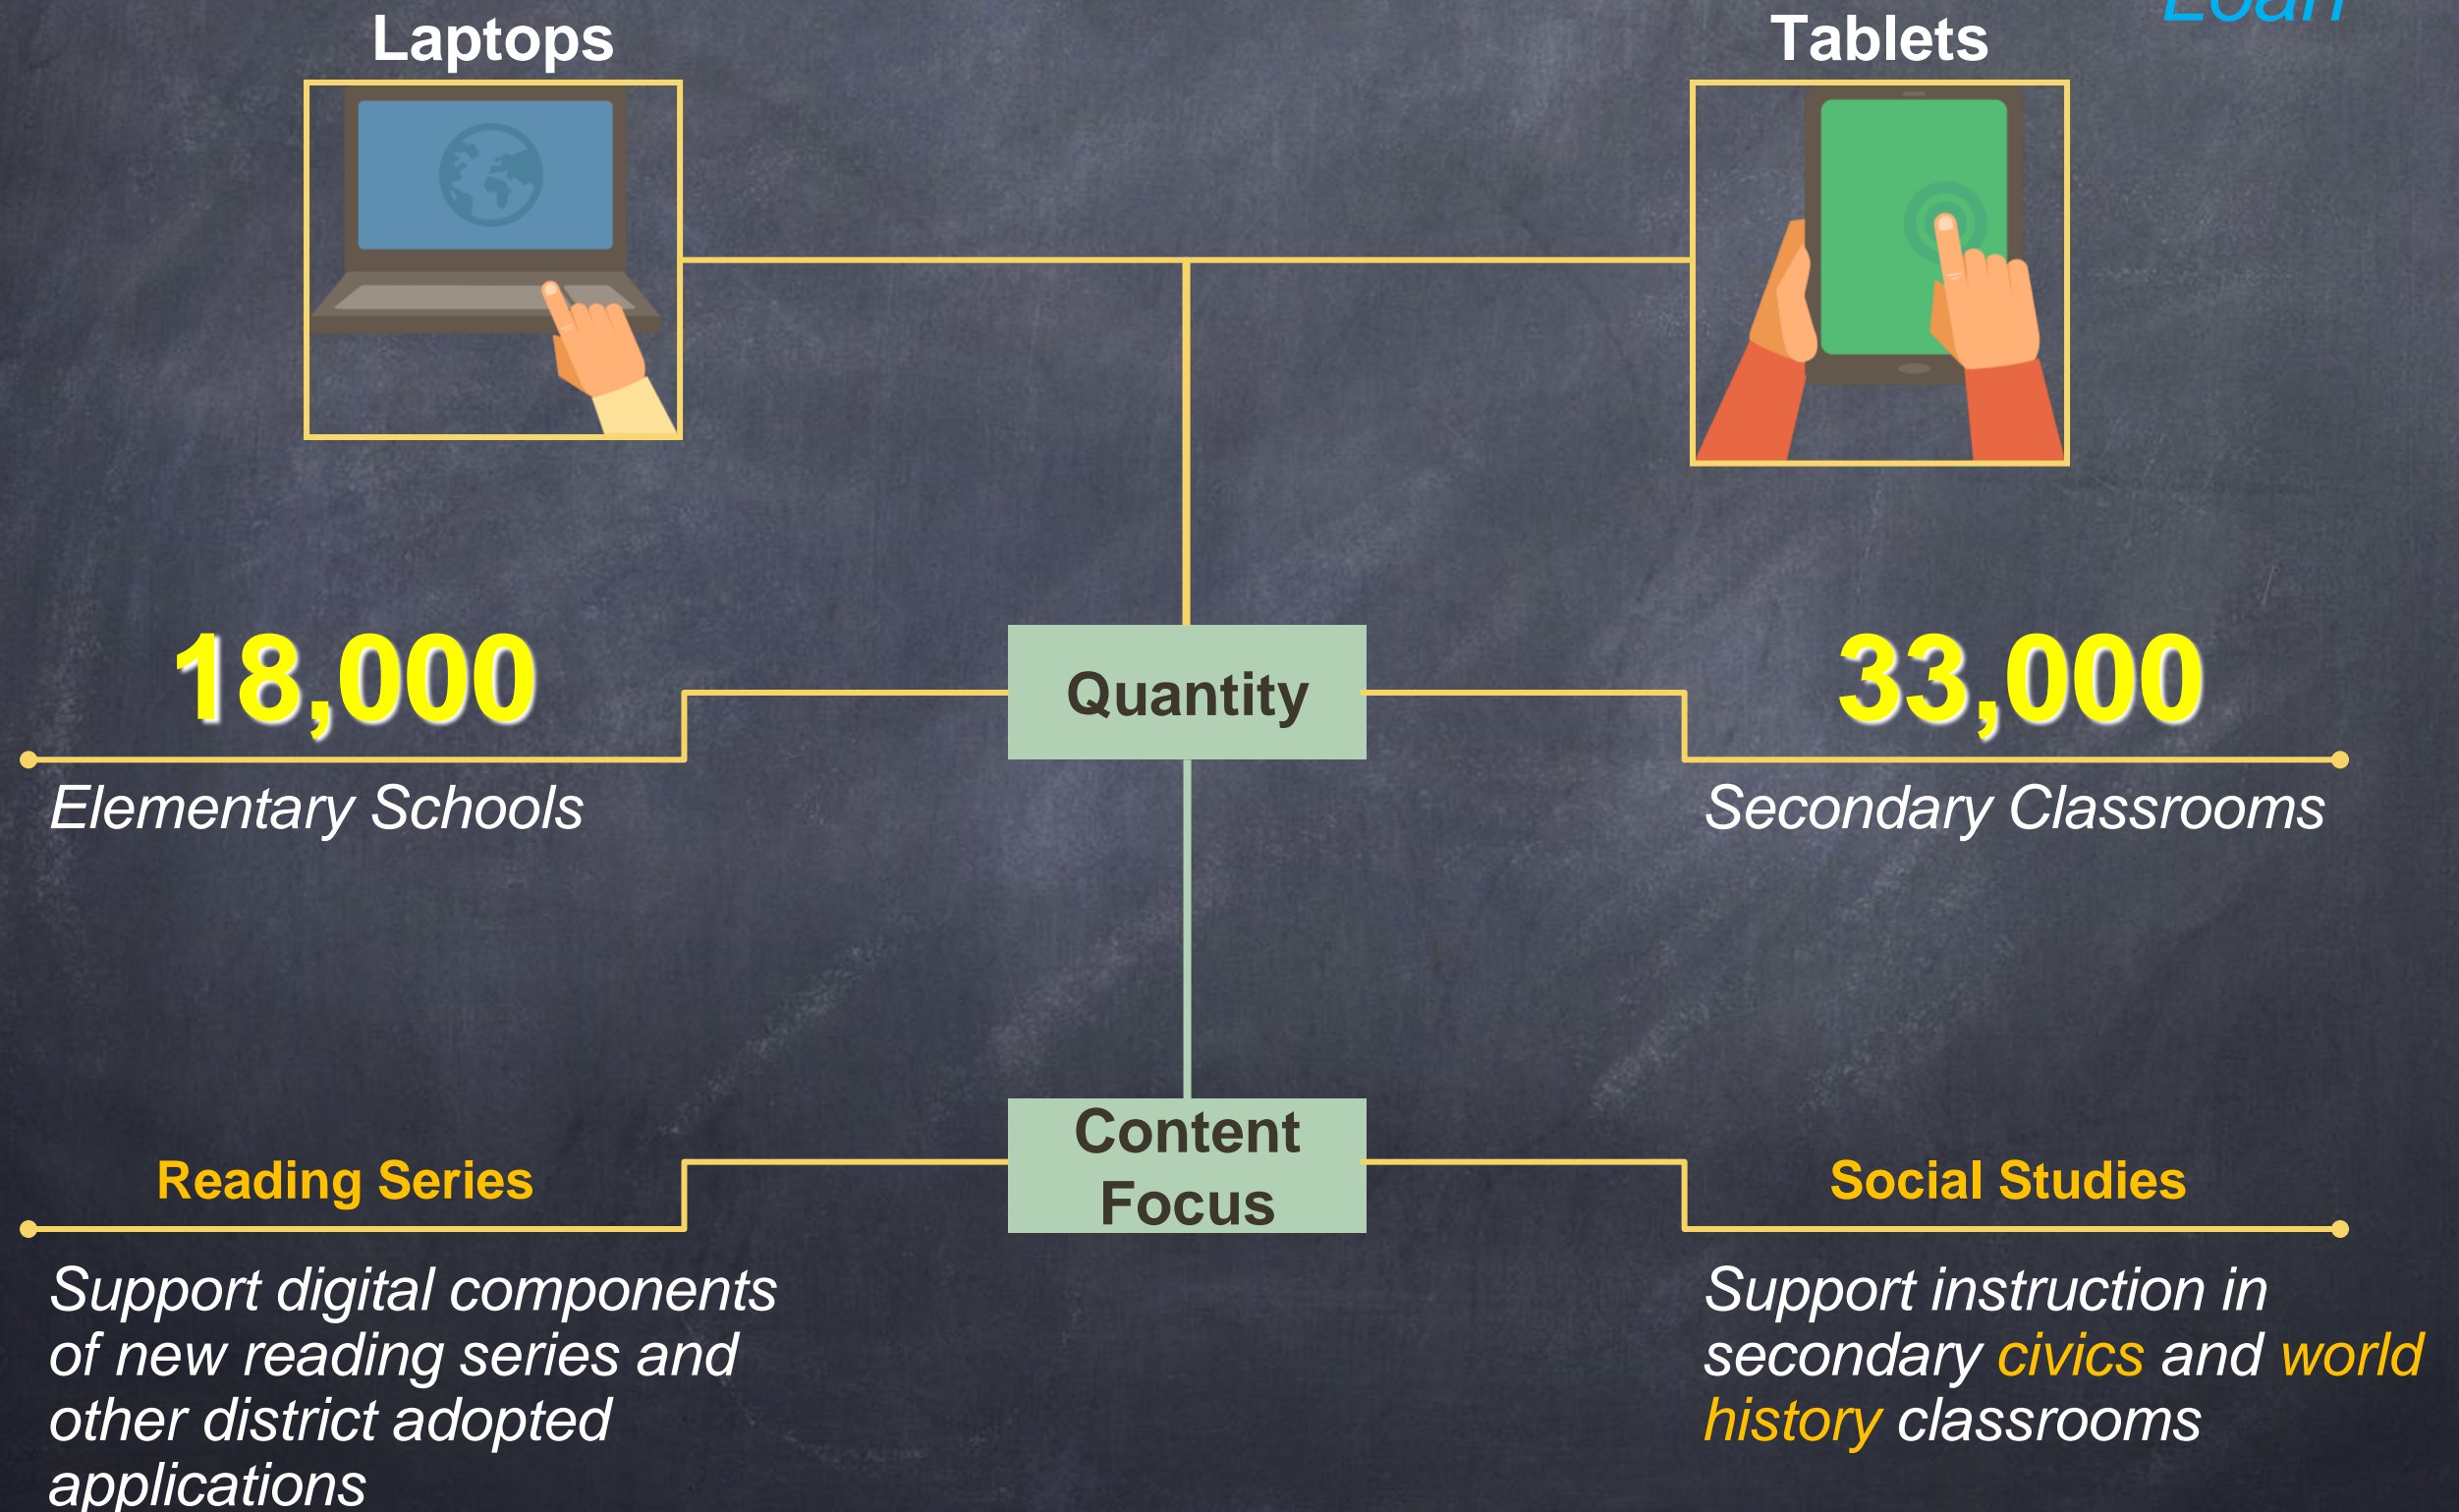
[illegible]

Laptops

Tablets

18,000

Quantity

33,000

Elementary Schools

Secondary Classrooms

Reading Series

Content Focus

Social Studies

Support digital components of new reading series and other district adopted applications

Support instruction in secondary civics and world history classrooms